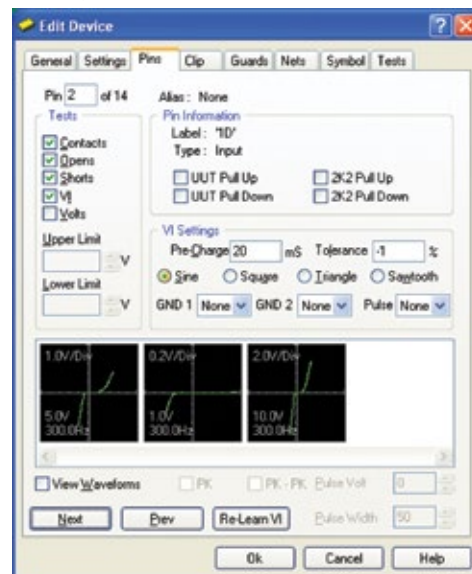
Edit Device

General | Settings | Pins | Clip | Guards | Nets | Symbol | Tests

Pin 2 of 14

Alias: None

Tests

Contacts
Opens
Shorts
VI
Volts

Upper Limit
V

Lower Limit
V

Pin Information
Label: '1D'
Type: Input

UUT Pull Up
UUT Pull Down
2K2 Pull Up
2K2 Pull Down

VI Settings
Pre-Charge 20 mS
Tolerance -1 %

Sine
Square
Triangle
Sawtooth

GND 1 None
GND 2 None
Pulse None

1.0V/Div
5.0V
300.0Hz

0.2V/Div
1.0V
300.0Hz

2.0V/Div
10.0V
300.0Hz

View Waveforms
PK
PK - PK
Pulse Volt 0

Next
Prev
Re-Learn VI
Pulse Width 50

Ok
Cancel
Help